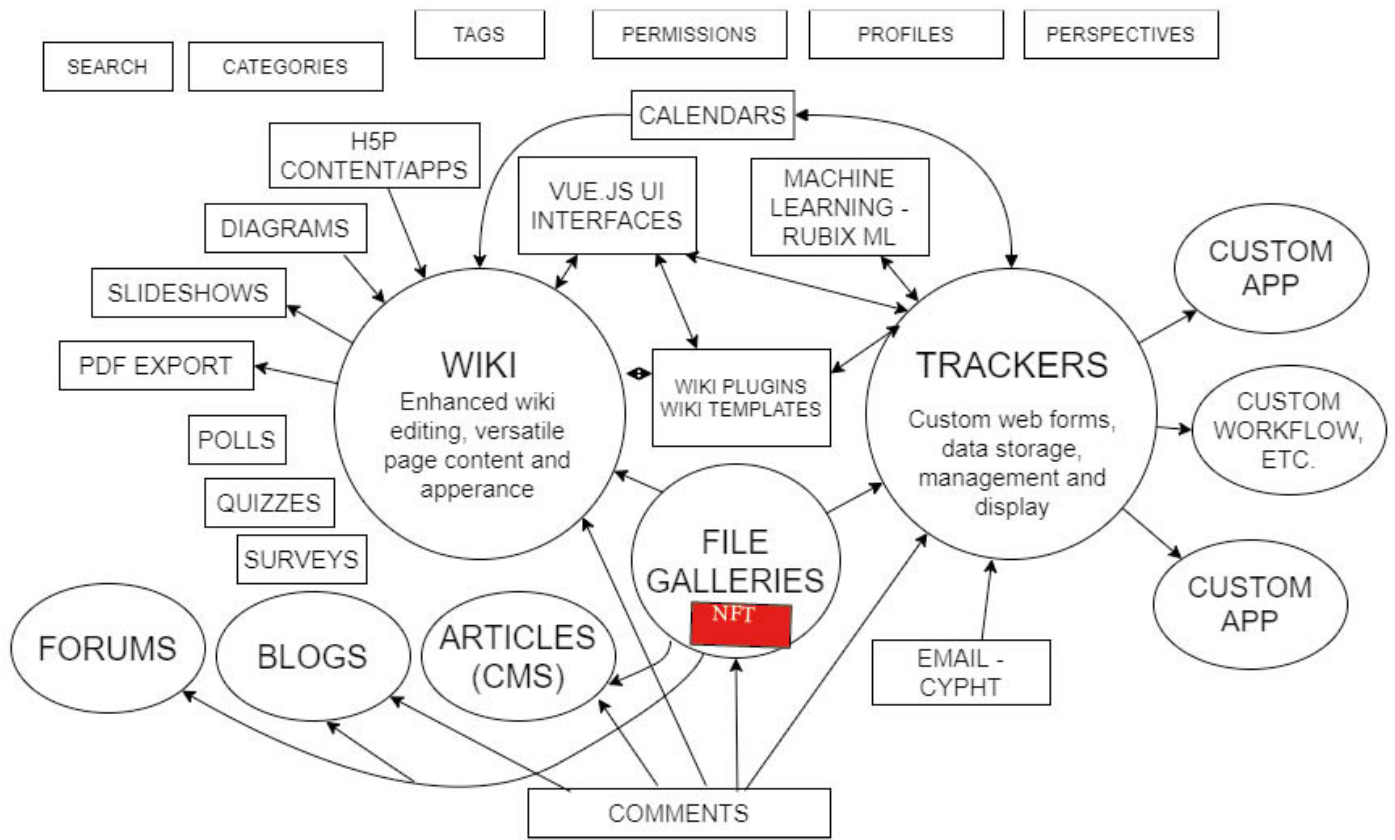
TAGS

PERMISSIONS

PROFILES

PERSPECTIVES

SEARCH

CATEGORIES

CALENDARS

H5P CONTENT/APPS

VUE.JS UI INTERFACES

MACHINE LEARNING - RUBIX ML

DIAGRAMS

CUSTOM APP

SLIDESHOWS

PDF EXPORT

WIKI
Enhanced wiki editing, versatile page content and apperance

WIKI PLUGINS
WIKI TEMPLATES

TRACKERS
Custom web forms, data storage, management and display

CUSTOM WORKFLOW, ETC.

POLLS

QUIZZES

SURVEYS

FILE GALLERIES

NFT

CUSTOM APP

FORUMS

BLOGS

ARTICLES (CMS)

EMAIL - CYPHT

COMMENTS